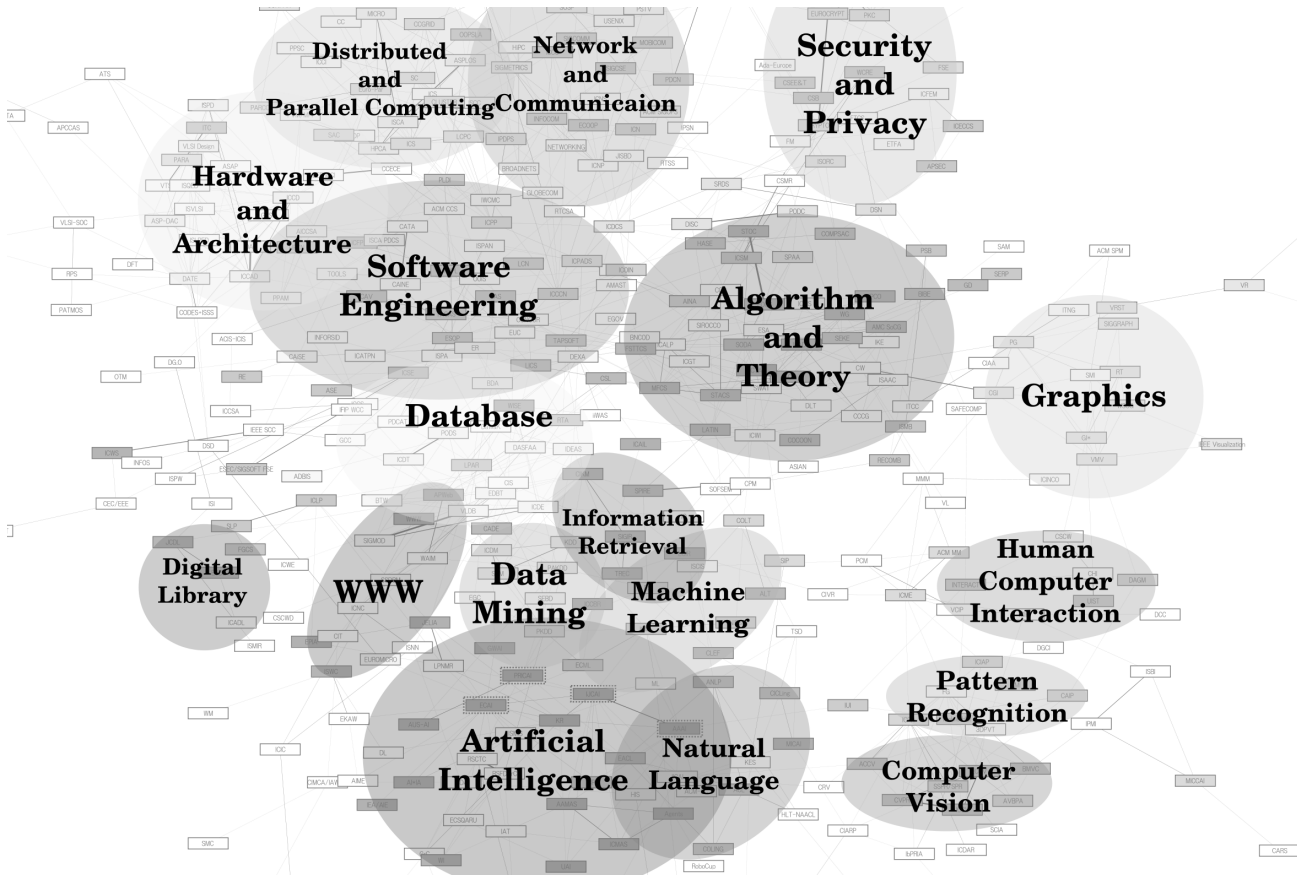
Distributed and Parallel Computing

Network and Communicaion

Security and Privacy

Hardware and Architecture

Software Engineering

Algorithm and Theory

Graphics

Database

Information Retrieval

Digital Library

WWW

Data Mining

Machine Learning

Human Computer Interaction

Pattern Recognition

Artificial Intelligence

Natural Language

Computer Vision

ATS
APCCAS
VLSI-SOC
RPS
DFT
PATMOS
CODES+ISSS
ACIS-ICIS
DG.O
OTM
ICCSA
IEEE SCC
DSD
INFOS
ISPW
CEC/EEE
ISI
ICWE
CSCWD
ISMIR
WM
ICIC
AIME
SMC
EKAW
DIL
IAT
RoboCup
COLING
HLT-NAACL
CIARP
IbPRIA
ICDAR
CRV
IUI
SCIA
CARS
MICCAI
IPMI
ISBI
DGCI
DCC
CSCW
VL
MMM
ICINCO
IEEE Visualization
SAFECOMP
ASIAN
RECOMB
CIAA
SAM
ACM SPM
VR
SIGGRAPH
ITNG
DSN
SRDS
CSMR
FM
ISORC
ETFA
APSEC
ICFEM
FSE
Ada-Europe
EUROCRYPT
USENIX
MICRO
CC
CGRID
PPSC
ASPLOS
HPC
SPAA
PODC
COMPSAC
ICDCS
ICPADS
AMAST
EGOV
DEXA
CSL
WWAS
ICAIL
SOFSEM
CPM
COLT
SIP
CIVR
PCM
ICME
ACM MM
VCIP
TSD
CLEF
ECML
ML
ANLP
KES
ICPP
GLOBECOM
RTSS
NETWORKING
INFOCOM
ICN
BROADNETS
IPDPS
ISPAN
CAiSE
ICATPN
ER
ISPA
INFORSID
RE
ASE
IFIP WCC
ESEC/SIGSOFT FSE
ADBS
GCC
ICDT
BDA
DASFAA
IDEAS
CIS
ICDE
EDBT
SIGMOD
WAIM
ICLP
SLP
ICADL
ICNC
ISNN
EUROMICRO
LPNMR
OIT
ICDM
ICWS
BTW
ICCAD
DATE
TOOLS
FPGA
ASP-DAC
ISVLSI
VLSI Design
ICCD
CATA
ICALP
STOC
FOCS
ISSAC
CCCG
DLT
ICTCS
ITCC
IWMM
STACS
LATIN
MFCS
IOGT
SIROCCO
SEKE
ISAAC
CW
CGI
SMI
RT
GI
VMV
ISSS
FG
ICPR
PSB
SERP
GD
ICSM
HASE
AINA
TAPSOFT
EUC
COCOON
ICCV
ACCV
ICIAP
CAIP
DCIP